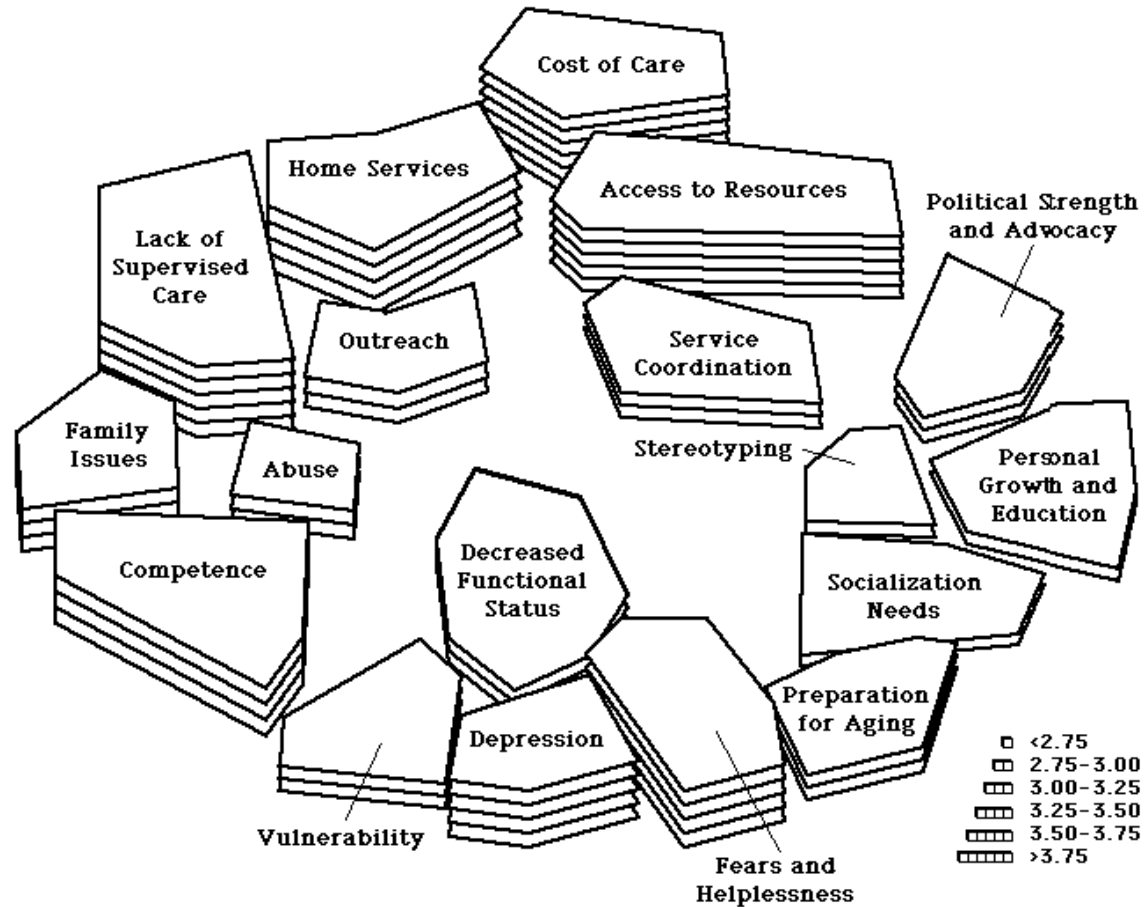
Cost of Care

Home Services

Access to Resources

Political Strength and Advocacy

Lack of Supervised Care

Outreach

Service Coordination

Family Issues

Abuse

Stereotyping

Personal Growth and Education

Competence

Decreased Functional Status

Socialization Needs

Preparation for Aging

Depression

Vulnerability

Fears and Helplessness

<2.75
2.75-3.00
3.00-3.25
3.25-3.50
3.50-3.75
>3.75